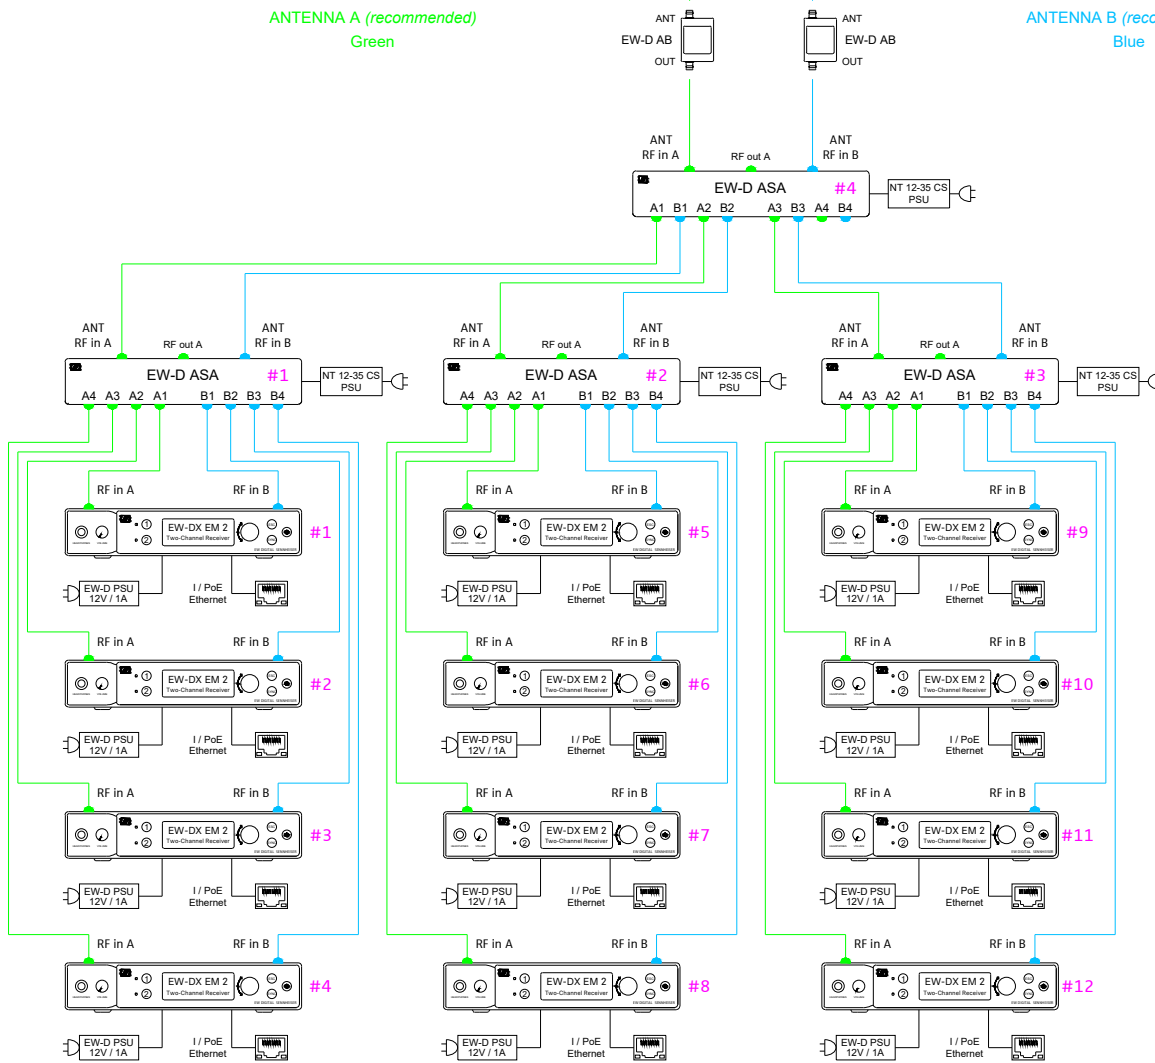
ANTENNA A (recommended)
Green

ANT
EW-D AB
OUT

ANT
EW-D AB
OUT

ANTENNA B (reco
Blue

ANT
RF in A
RF out A
ANT
RF in B
EW-D ASA #4
NT 12-35 CS
PSU
A1 B1 A2 B2 A3 B3 A4 B4

ANT
RF in A
RF out A
ANT
RF in B
EW-D ASA #1
NT 12-35 CS
PSU
A4 A3 A2 A1 B1 B2 B3 B4

ANT
RF in A
RF out A
ANT
RF in B
EW-D ASA #2
NT 12-35 CS
PSU
A4 A3 A2 A1 B1 B2 B3 B4

ANT
RF in A
RF out A
ANT
RF in B
EW-D ASA #3
NT 12-35 CS
PSU
A4 A3 A2 A1 B1 B2 B3 B4

RF in A RF in B
EW-DX EM 2
Two-Channel Receiver
#1
EW-D PSU
12V / 1A
I / PoE
Ethernet

RF in A RF in B
EW-DX EM 2
Two-Channel Receiver
#2
EW-D PSU
12V / 1A
I / PoE
Ethernet

RF in A RF in B
EW-DX EM 2
Two-Channel Receiver
#3
EW-D PSU
12V / 1A
I / PoE
Ethernet

RF in A RF in B
EW-DX EM 2
Two-Channel Receiver
#4
EW-D PSU
12V / 1A
I / PoE
Ethernet

RF in A RF in B
EW-DX EM 2
Two-Channel Receiver
#5
EW-D PSU
12V / 1A
I / PoE
Ethernet

RF in A RF in B
EW-DX EM 2
Two-Channel Receiver
#6
EW-D PSU
12V / 1A
I / PoE
Ethernet

RF in A RF in B
EW-DX EM 2
Two-Channel Receiver
#7
EW-D PSU
12V / 1A
I / PoE
Ethernet

RF in A RF in B
EW-DX EM 2
Two-Channel Receiver
#8
EW-D PSU
12V / 1A
I / PoE
Ethernet

RF in A RF in B
EW-DX EM 2
Two-Channel Receiver
#9
EW-D PSU
12V / 1A
I / PoE
Ethernet

RF in A RF in B
EW-DX EM 2
Two-Channel Receiver
#10
EW-D PSU
12V / 1A
I / PoE
Ethernet

RF in A RF in B
EW-DX EM 2
Two-Channel Receiver
#11
EW-D PSU
12V / 1A
I / PoE
Ethernet

RF in A RF in B
EW-DX EM 2
Two-Channel Receiver
#12
EW-D PSU
12V / 1A
I / PoE
Ethernet